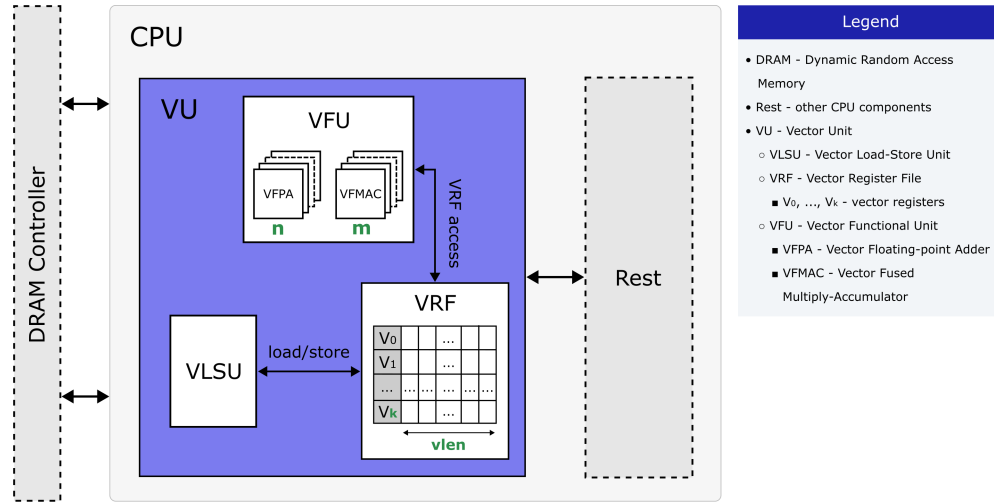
DRAM Controller

CPU

VU

VFU

VFPA
n

VFMAC
m

VRF access

VRF

| $V_0$ | | | ... | | |
|---|---|---|---|---|---|
| $V_1$ | | | ... | | |
| ... | ... | ... | ... | ... | ... |
| $V_k$ | | | ... | | |

vlen

VLSU

load/store

Rest

Legend

• DRAM - Dynamic Random Access Memory
• Rest - other CPU components
• VU - Vector Unit
○ VLSU - Vector Load-Store Unit
○ VRF - Vector Register File
▪ $V_0$, ..., $V_k$ - vector registers
○ VFU - Vector Functional Unit
▪ VFPA - Vector Floating-point Adder
▪ VFMAC - Vector Fused Multiply-Accumulator